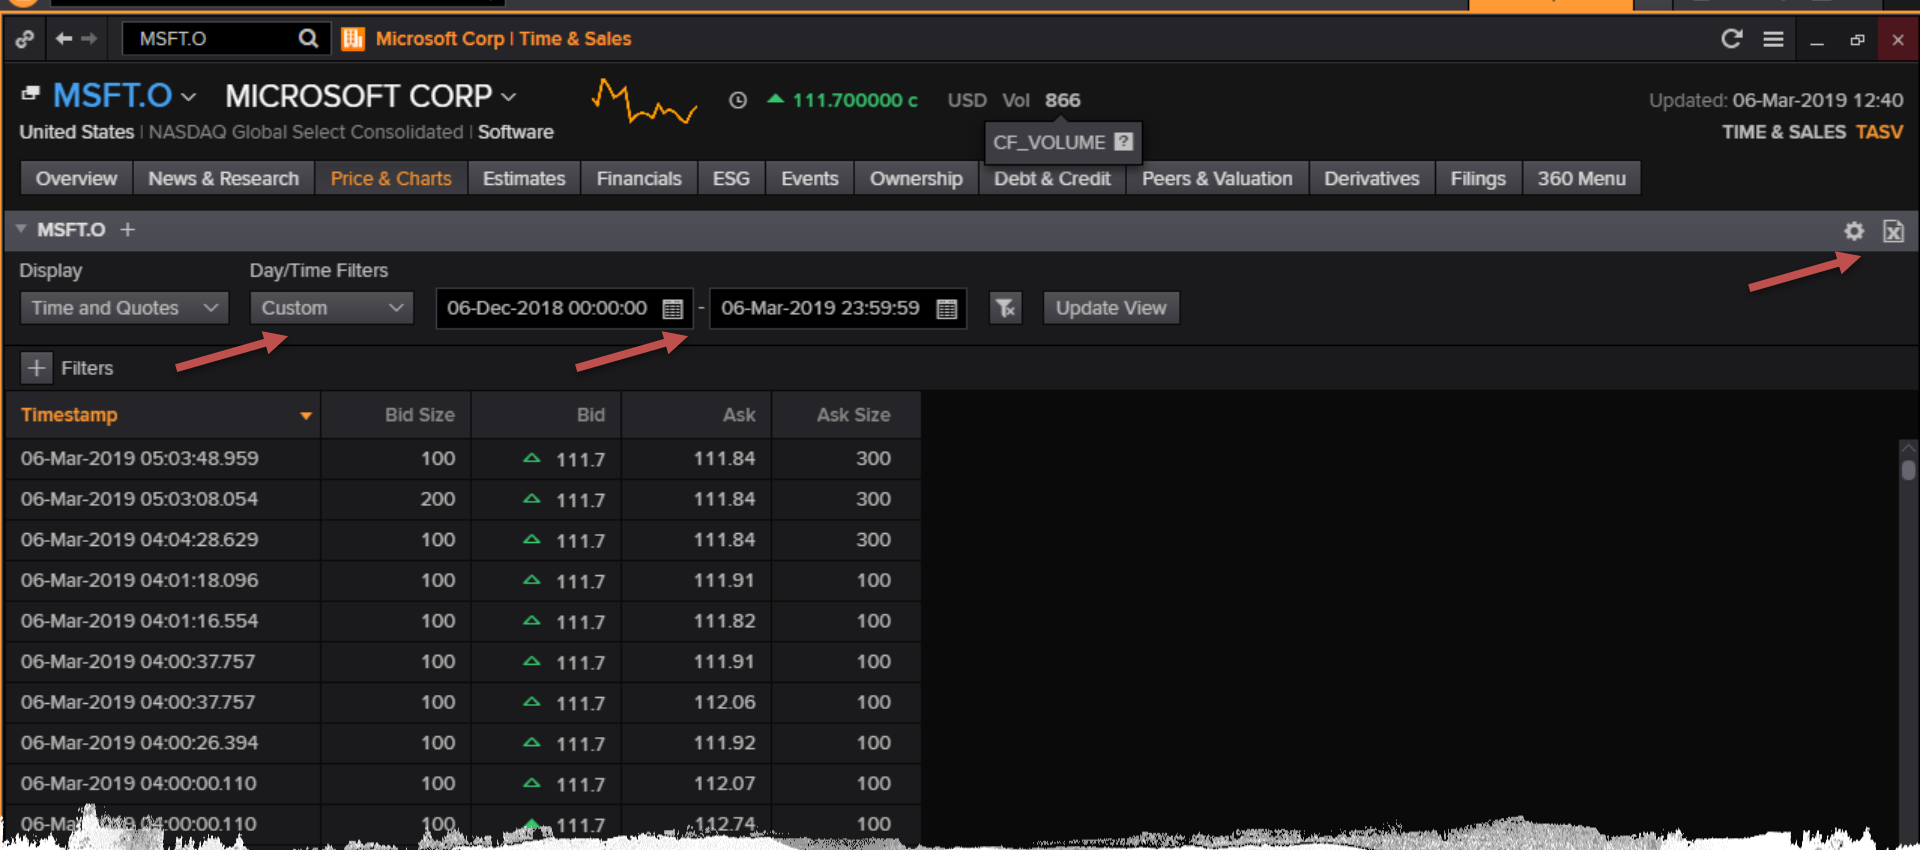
MSFT.O

Microsoft Corp | Time & Sales

MSFT.O MICROSOFT CORP

111.700000 c USD Vol 866

Updated: 06-Mar-2019 12:40

United States | NASDAQ Global Select Consolidated | Software

CF_VOLUME

TIME & SALES TASV

Overview | News & Research | Price & Charts | Estimates | Financials | ESG | Events | Ownership | Debt & Credit | Peers & Valuation | Derivatives | Filings | 360 Menu

MSFT.O +

Display

Day/Time Filters

Time and Quotes

Custom

06-Dec-2018 00:00:00 - 06-Mar-2019 23:59:59

Update View

+ Filters

| Timestamp | Bid Size | Bid | Ask | Ask Size |
|---|---|---|---|---|
| 06-Mar-2019 05:03:48.959 | 100 | 111.7 | 111.84 | 300 |
| 06-Mar-2019 05:03:08.054 | 200 | 111.7 | 111.84 | 300 |
| 06-Mar-2019 04:04:28.629 | 100 | 111.7 | 111.84 | 300 |
| 06-Mar-2019 04:01:18.096 | 100 | 111.7 | 111.91 | 100 |
| 06-Mar-2019 04:01:16.554 | 100 | 111.7 | 111.82 | 100 |
| 06-Mar-2019 04:00:37.757 | 100 | 111.7 | 111.91 | 100 |
| 06-Mar-2019 04:00:37.757 | 100 | 111.7 | 112.06 | 100 |
| 06-Mar-2019 04:00:26.394 | 100 | 111.7 | 111.92 | 100 |
| 06-Mar-2019 04:00:00.110 | 100 | 111.7 | 112.07 | 100 |
| 06-Ma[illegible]019 04:00:00.110 | 100 | 111.7 | 112.74 | 100 |